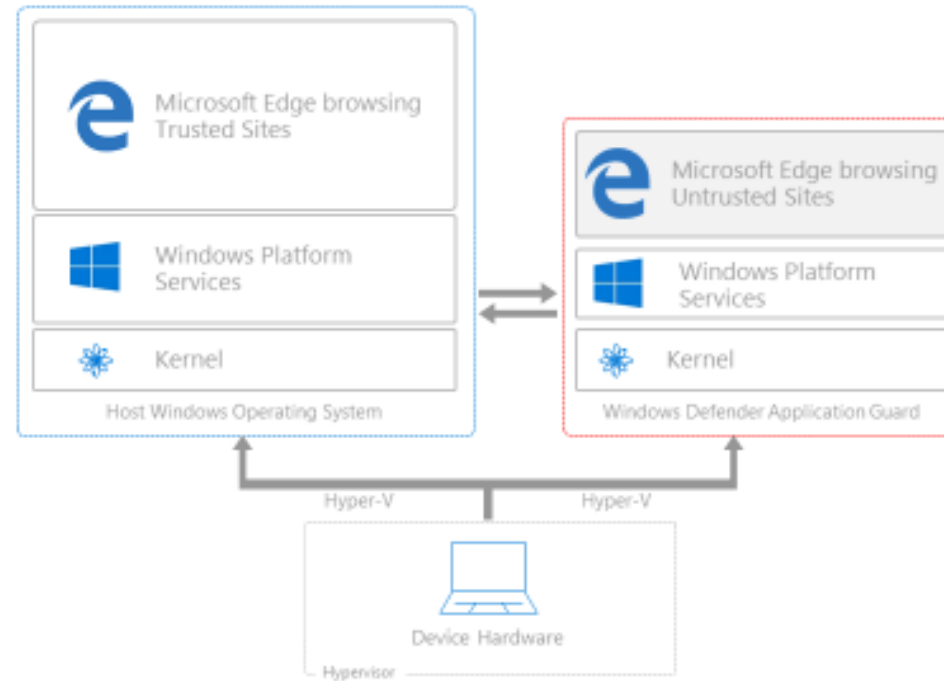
Microsoft Edge browsing Trusted Sites

Windows Platform Services

Kernel

Host Windows Operating System

Microsoft Edge browsing Untrusted Sites

Windows Platform Services

Kernel

Windows Defender Application Guard

Hyper-V

Hyper-V

Device Hardware

Hypervisor